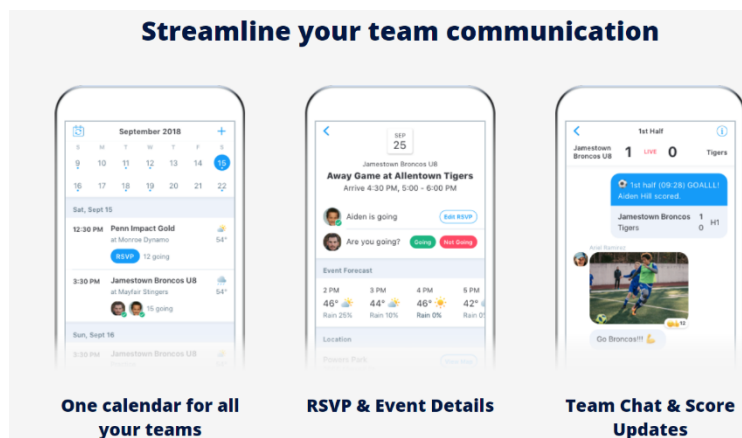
Streamline your team communication

September 2018 +
S M T W T F S
9 10 11 12 13 14 15
16 17 18 19 20 21 22

Sat, Sept 15
12:30 PM Penn Impact Gold
at Monroe Dynamo
54°
RSVP 12 going
3:30 PM Jamestown Broncos U8
at Mayfair Stingers
54°
15 going
Sun, Sept 16
3:30 PM Jamestown Broncos U8

SEP 25
Jamestown Broncos U8
Away Game at Allentown Tigers
Arrive 4:30 PM, 5:00 - 6:00 PM
Aiden is going Edit RSVP
Are you going? Going Not Going
Event Forecast
2 PM 3 PM 4 PM 5 PM
46° 44° 46° 42°
Rain 25% Rain 10% Rain 0% Rain 0%
Location

1st Half
Jamestown Broncos U8 1 LIVE 0 Tigers
1st half (09:28) GOALL! Aiden Hill scored.
Jamestown Broncos 1 H1
Tigers 0
Ariel Ramirez
12
Go Broncos!!

One calendar for all your teams
RSVP & Event Details
Team Chat & Score Updates